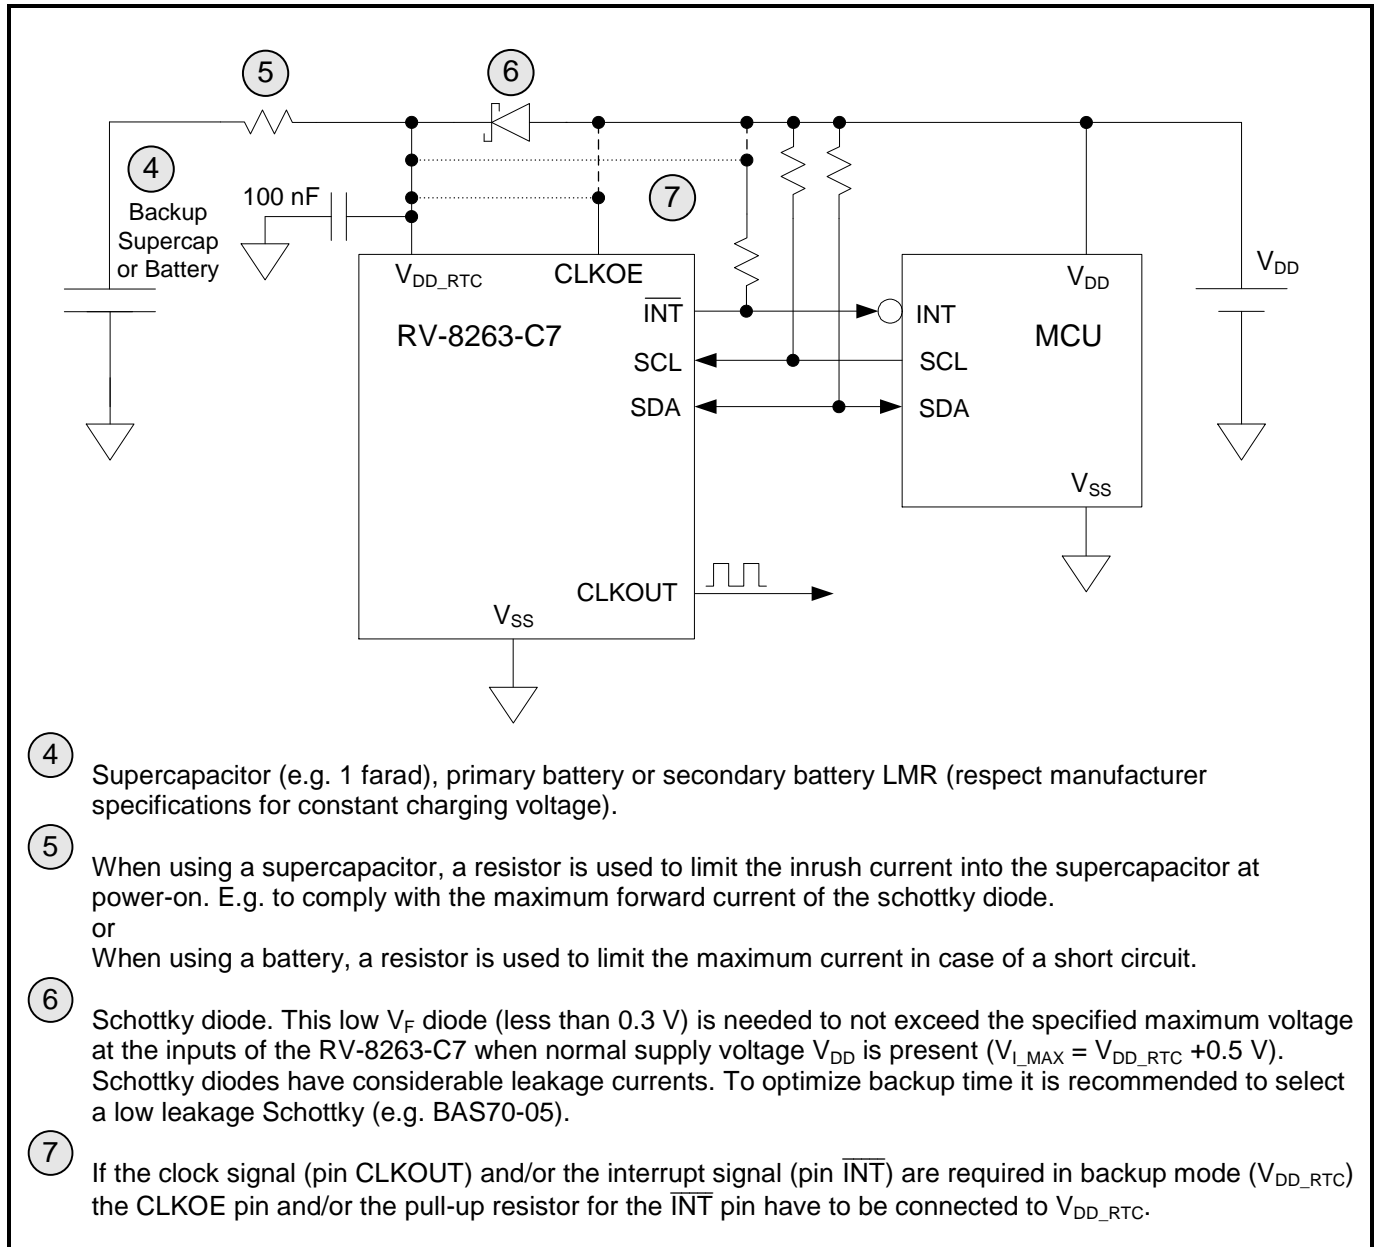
5

6

4

Backup Supercap or Battery

100 nF

7

$V_{DD\_RTC}$

CLKOE

$\overline{INT}$

RV-8263-C7

SCL

SDA

CLKOUT

$V_{SS}$

$V_{DD}$

INT

MCU

SCL

SDA

$V_{SS}$

$V_{DD}$

4 Supercapacitor (e.g. 1 farad), primary battery or secondary battery LMR (respect manufacturer specifications for constant charging voltage).

5 When using a supercapacitor, a resistor is used to limit the inrush current into the supercapacitor at power-on. E.g. to comply with the maximum forward current of the schottky diode.
or
When using a battery, a resistor is used to limit the maximum current in case of a short circuit.

6 Schottky diode. This low $V_F$ diode (less than 0.3 V) is needed to not exceed the specified maximum voltage at the inputs of the RV-8263-C7 when normal supply voltage $V_{DD}$ is present ($V_{I\_MAX} = V_{DD\_RTC}$ +0.5 V). Schottky diodes have considerable leakage currents. To optimize backup time it is recommended to select a low leakage Schottky (e.g. BAS70-05).

7 If the clock signal (pin CLKOUT) and/or the interrupt signal (pin $\overline{INT}$) are required in backup mode ($V_{DD\_RTC}$) the CLKOE pin and/or the pull-up resistor for the $\overline{INT}$ pin have to be connected to $V_{DD\_RTC}$.